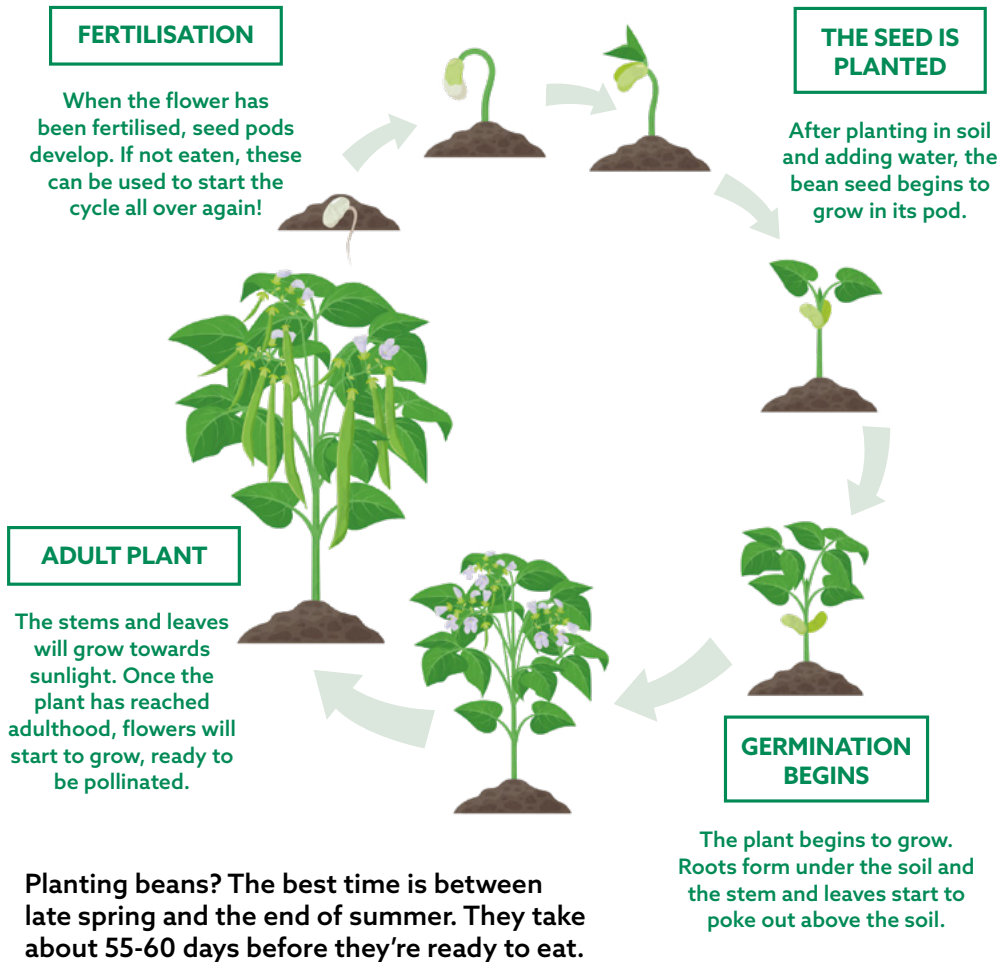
FERTILISATION

When the flower has been fertilised, seed pods develop. If not eaten, these can be used to start the cycle all over again!

THE SEED IS PLANTED

After planting in soil and adding water, the bean seed begins to grow in its pod.

ADULT PLANT

The stems and leaves will grow towards sunlight. Once the plant has reached adulthood, flowers will start to grow, ready to be pollinated.

GERMINATION BEGINS

The plant begins to grow. Roots form under the soil and the stem and leaves start to poke out above the soil.

Planting beans? The best time is between late spring and the end of summer. They take about 55-60 days before they're ready to eat.